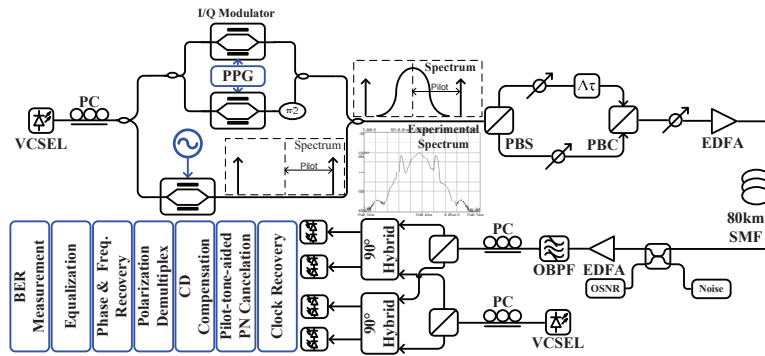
I/Q Modulator

PPG

π/2

PC

VCSEL

Spectrum

Pilot

Spectrum

Pilot

Experimental Spectrum

PBS

Λτ

PBC

EDFA

80km SMF

BER Measurement

Equalization

Phase & Freq. Recovery

Polarization Demultiplex

CD Compensation

Pilot-tone-aided PN Cancelation

Clock Recovery

90° Hybrid

90° Hybrid

PC

OBPF

EDFA

OSNR

Noise

PC

VCSEL